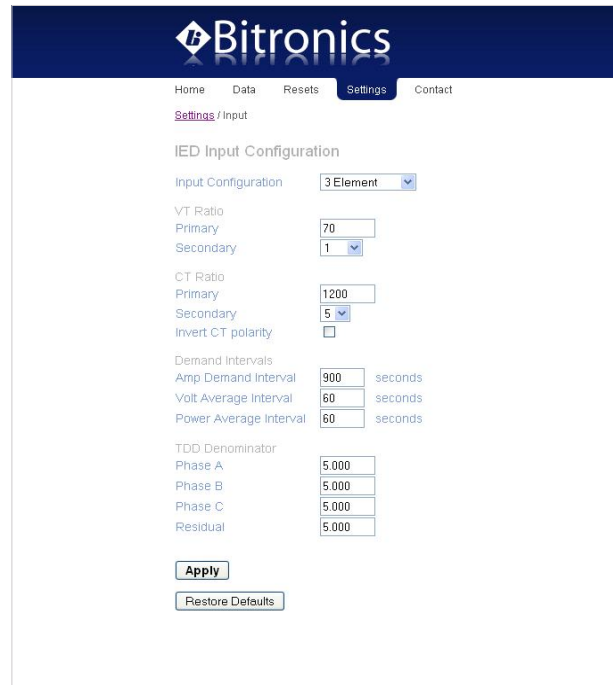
Bitronics

Home Data Resets Settings Contact

Settings / Input

IED Input Configuration

Input Configuration 3 Element

VT Ratio
Primary 70
Secondary 1

CT Ratio
Primary 1200
Secondary 5
Invert CT polarity

Demand Intervals
Amp Demand Interval 900 seconds
Volt Average Interval 60 seconds
Power Average Interval 60 seconds

TDD Denominator
Phase A 5.000
Phase B 5.000
Phase C 5.000
Residual 5.000

Apply

Restore Defaults